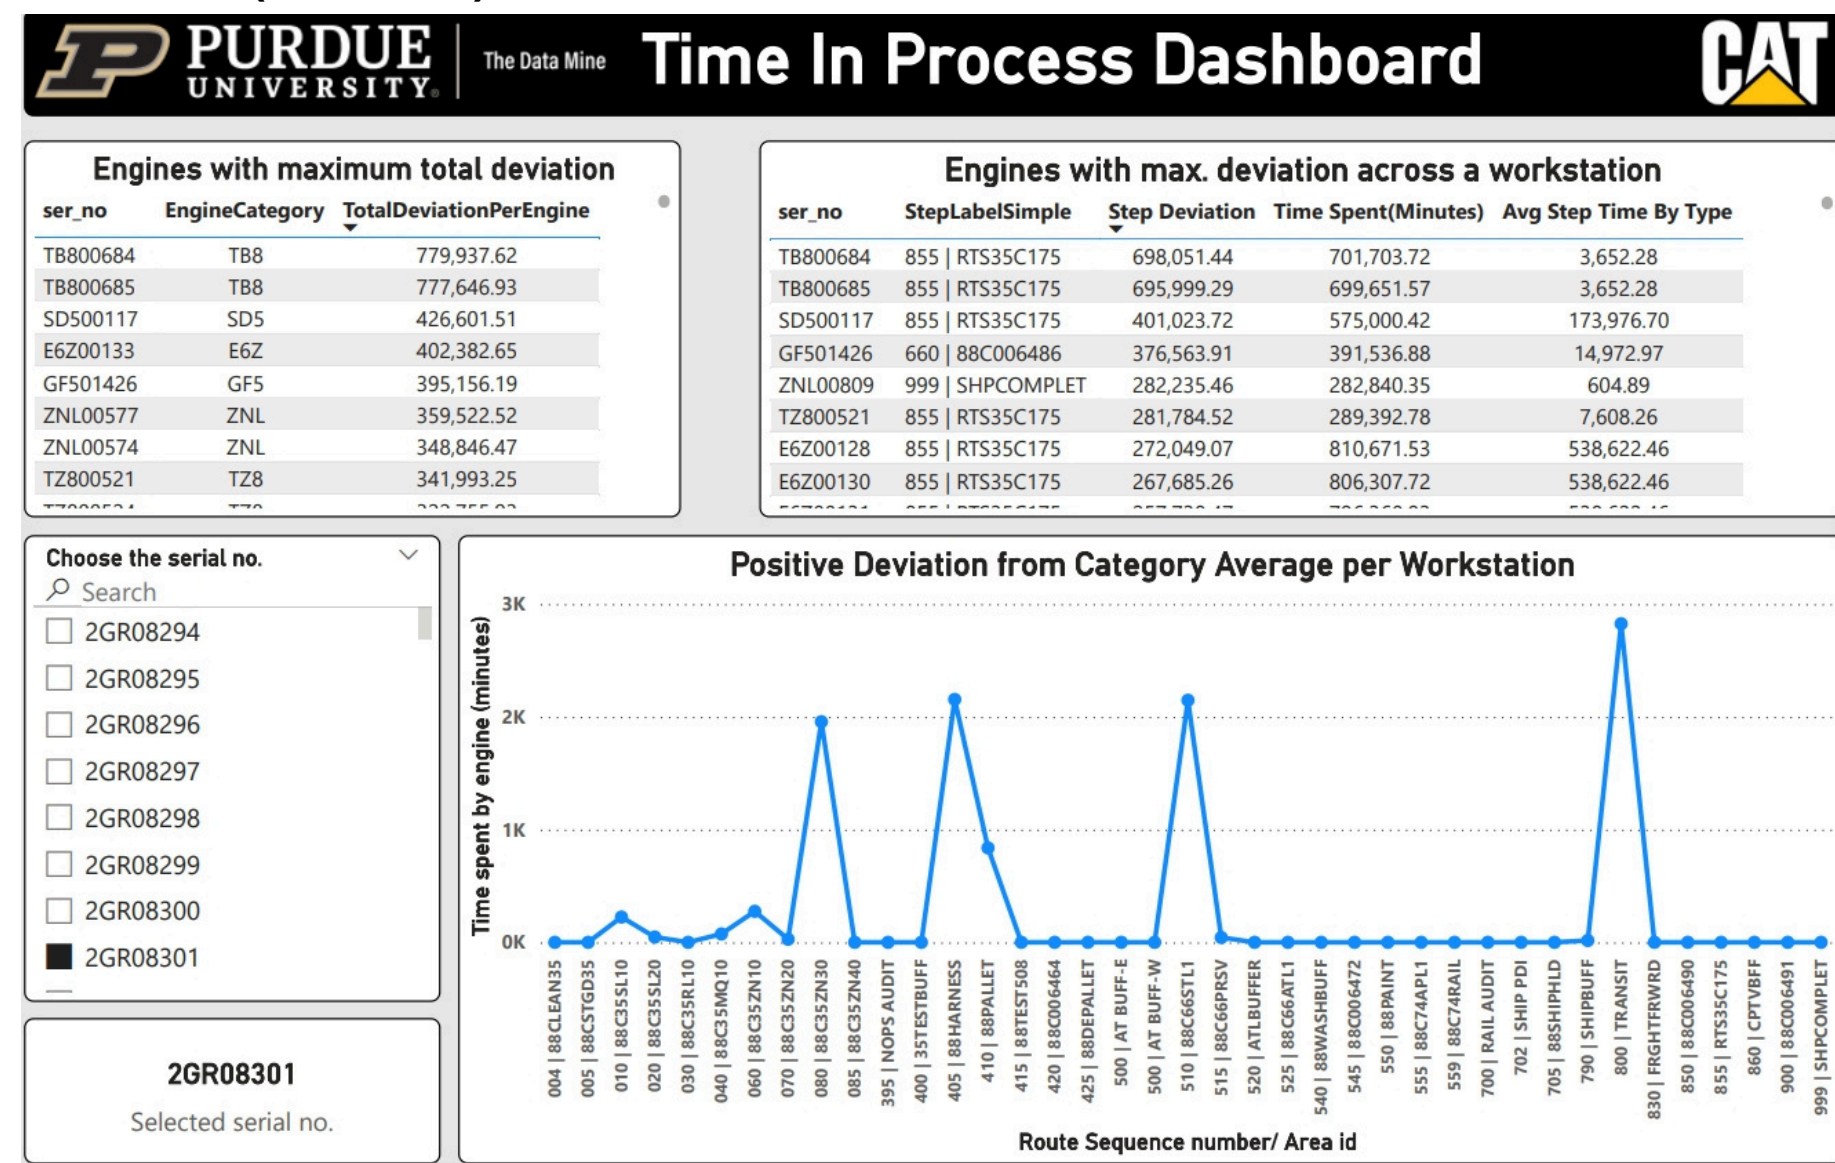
PURDUE UNIVERSITY

The Data Mine

Time In Process Dashboard

CAT

Engines with maximum total deviation

| ser_no | EngineCategory | TotalDeviationPerEngine |
|---|---|---|
| TB800684 | TB8 | 779,937.62 |
| TB800685 | TB8 | 777,646.93 |
| SD500117 | SD5 | 426,601.51 |
| E6Z00133 | E6Z | 402,382.65 |
| GF501426 | GF5 | 395,156.19 |
| ZNL00577 | ZNL | 359,522.52 |
| ZNL00574 | ZNL | 348,846.47 |
| TZ800521 | TZ8 | 341,993.25 |
| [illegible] | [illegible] | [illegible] |

Engines with max. deviation across a workstation

| ser_no | StepLabelSimple | Step Deviation | Time Spent(Minutes) | Avg Step Time By Type |
|---|---|---|---|---|
| TB800684 | 855 \| RTS35C175 | 698,051.44 | 701,703.72 | 3,652.28 |
| TB800685 | 855 \| RTS35C175 | 695,999.29 | 699,651.57 | 3,652.28 |
| SD500117 | 855 \| RTS35C175 | 401,023.72 | 575,000.42 | 173,976.70 |
| GF501426 | 660 \| 88C006486 | 376,563.91 | 391,536.88 | 14,972.97 |
| ZNL00809 | 999 \| SHPCOMPLET | 282,235.46 | 282,840.35 | 604.89 |
| TZ800521 | 855 \| RTS35C175 | 281,784.52 | 289,392.78 | 7,608.26 |
| E6Z00128 | 855 \| RTS35C175 | 272,049.07 | 810,671.53 | 538,622.46 |
| E6Z00130 | 855 \| RTS35C175 | 267,685.26 | 806,307.72 | 538,622.46 |
| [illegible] | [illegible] | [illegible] | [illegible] | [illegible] |

Choose the serial no.
Search
2GR08294
2GR08295
2GR08296
2GR08297
2GR08298
2GR08299
2GR08300
2GR08301

2GR08301
Selected serial no.

Positive Deviation from Category Average per Workstation

3K
2K
1K
0K

Time spent by engine (minutes)

004 | 88CLEAN35
005 | 88CSTGD35
010 | 88C35SL10
020 | 88C35SL20
030 | 88C35RL10
040 | 88C35MQ10
060 | 88C35ZN10
070 | 88C35ZN20
080 | 88C35ZN30
085 | 88C35ZN40
395 | NOPS AUDIT
400 | 35TESTBUFF
405 | 88HARNESS
410 | 88PALLET
415 | 88TEST508
420 | 88C006464
425 | 88DEPALLET
500 | AT BUFF-E
500 | AT BUFF-W
510 | 88C66STL1
515 | 88C66PRSV
520 | ATLBUFFER
525 | 88C66ATL1
540 | 88WASHBUFF
545 | 88C006472
550 | 88PAINT
555 | 88C74APL1
559 | 88C74RAIL
700 | RAIL AUDIT
702 | SHIP PDI
705 | 88SHIPHLD
790 | SHIPBUFF
800 | TRANSIT
830 | FRGHTFRWRD
850 | 88C006490
855 | RTS35C175
860 | CPTVBFF
900 | 88C006491
999 | SHPCOMPLET

Route Sequence number/ Area id